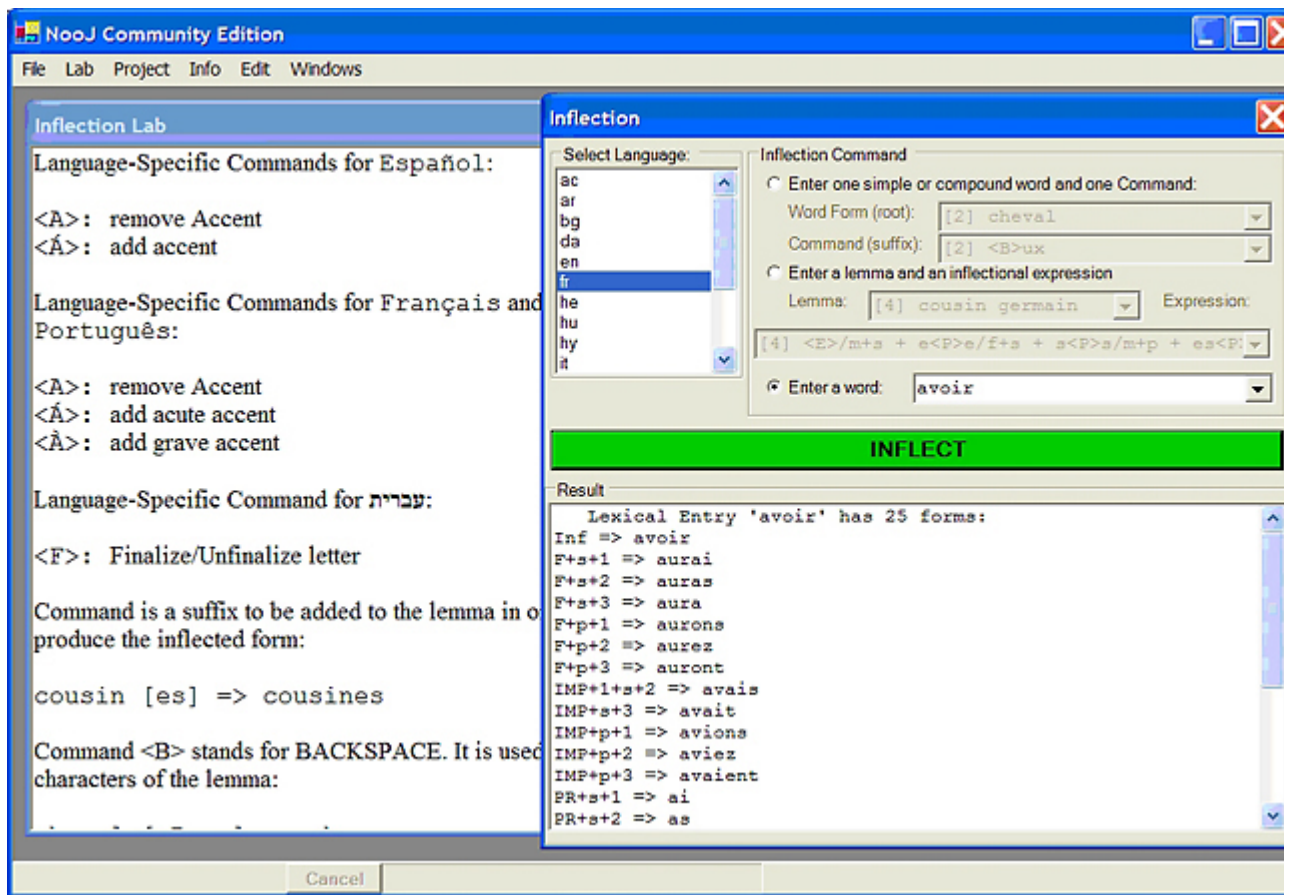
NooJ Community Edition

File Lab Project Info Edit Windows

Inflection Lab

Language-Specific Commands for Español:

<A>: remove Accent
<Á>: add accent

Language-Specific Commands for Français and Português:

<A>: remove Accent
<Á>: add acute accent
<À>: add grave accent

Language-Specific Command for עברית:

<F>: Finalize/Unfinalize letter

Command is a suffix to be added to the lemma in o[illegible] produce the inflected form:

cousin [es] => cousines

Command <B> stands for BACKSPACE. It is used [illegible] characters of the lemma:

Cancel

Inflection

Select Language:
ac
ar
bg
da
en
fr
he
hu
hy
it

Inflection Command
Enter one simple or compound word and one Command:
Word Form (root): [2] cheval
Command (suffix): [2] <B>ux
Enter a lemma and an inflectional expression
Lemma: [4] cousin germain
Expression:
[4] <E>/m+s + e<P>e/f+s + s<P>s/m+p + es<P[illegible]
Enter a word: avoir

INFLECT

Result
Lexical Entry 'avoir' has 25 forms:
Inf => avoir
F+s+1 => aurai
F+s+2 => auras
F+s+3 => aura
F+p+1 => aurons
F+p+2 => aurez
F+p+3 => auront
IMP+1+s+2 => avais
IMP+s+3 => avait
IMP+p+1 => avions
IMP+p+2 => aviez
IMP+p+3 => avaient
PR+s+1 => ai
PR+s+2 => as